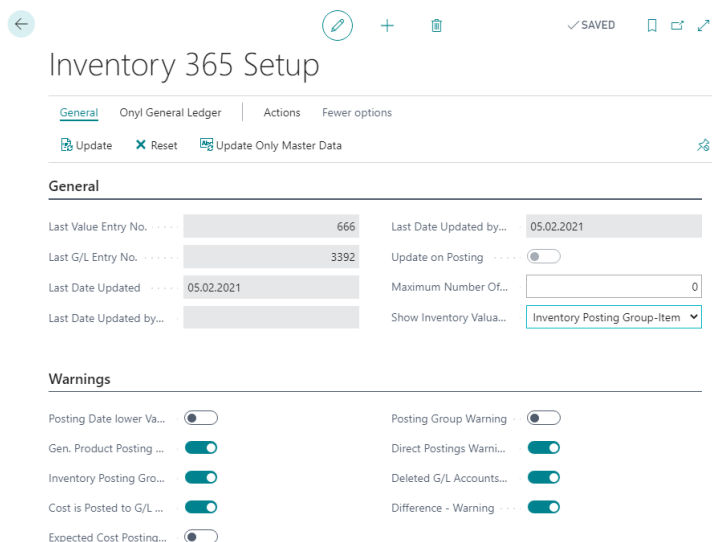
✓SAVED

Inventory 365 Setup

General Onyl General Ledger | Actions Fewer options

Update ✕ Reset Update Only Master Data

General

Last Value Entry No. 666
Last G/L Entry No. 3392
Last Date Updated 05.02.2021
Last Date Updated by...
Last Date Updated by... 05.02.2021
Update on Posting
Maximum Number Of... 0
Show Inventory Valua... Inventory Posting Group-Item

Warnings

Posting Date lower Va...
Gen. Product Posting ...
Inventory Posting Gro...
Cost is Posted to G/L ...
Expected Cost Posting...
Posting Group Warning
Direct Postings Warni...
Deleted G/L Accounts...
Difference - Warning